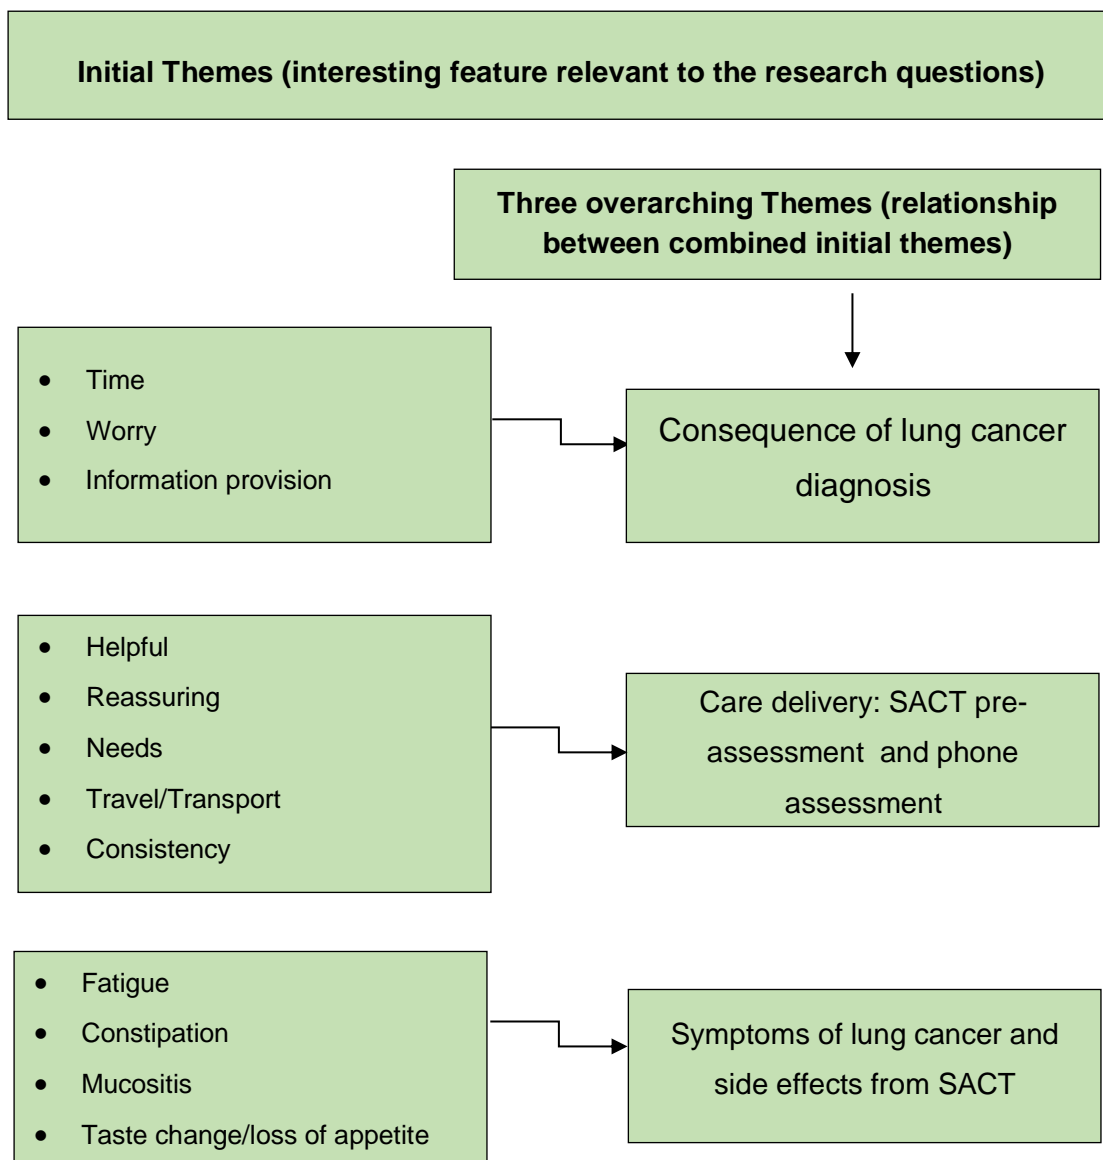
Initial Themes (interesting feature relevant to the research questions)

Three overarching Themes (relationship between combined initial themes)

- Time
- Worry
- Information provision

Consequence of lung cancer diagnosis

- Helpful
- Reassuring
- Needs
- Travel/Transport
- Consistency

Care delivery: SACT pre-assessment and phone assessment

- Fatigue
- Constipation
- Mucositis
- Taste change/loss of appetite

Symptoms of lung cancer and side effects from SACT